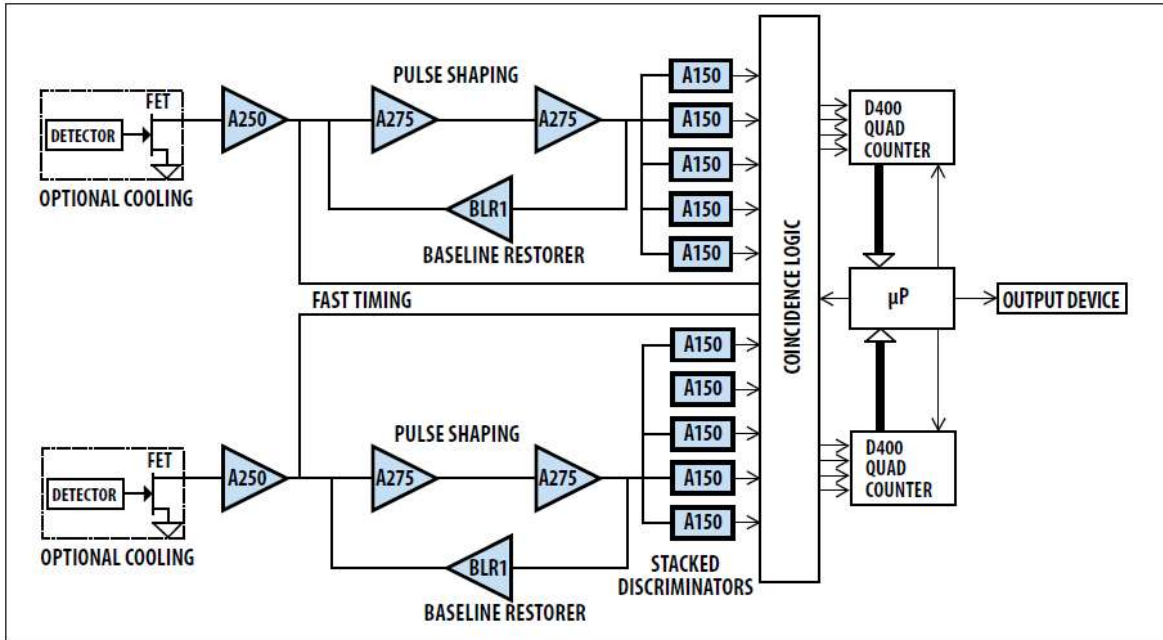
FET
DETECTOR
OPTIONAL COOLING
A250
PULSE SHAPING
A275
A275
BLR1
BASELINE RESTORER
A150
A150
A150
A150
A150
COINCIDENCE LOGIC
D400
QUAD
COUNTER
μP
OUTPUT DEVICE
FAST TIMING
A150
A150
A150
A150
A150
D400
QUAD
COUNTER
FET
DETECTOR
OPTIONAL COOLING
A250
PULSE SHAPING
A275
A275
BLR1
BASELINE RESTORER
STACKED
DISCRIMINATORS